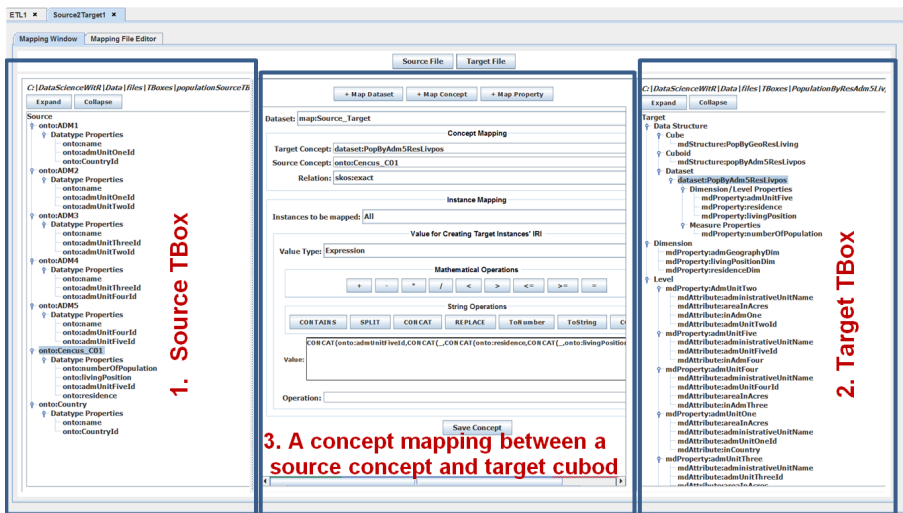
ETL1 × Source2Target1 ×

Mapping Window | Mapping File Editor

Source File | Target File

C:\DataScienceWitR\Data\files\TBoxes\populationSourceTB

Expand | Collapse

Source
onto:ADM1
Datatype Properties
onto:name
onto:admUnitOneId
onto:CountryId
onto:ADM2
Datatype Properties
onto:name
onto:admUnitOneId
onto:admUnitTwoId
onto:ADM3
Datatype Properties
onto:name
onto:admUnitThreeId
onto:admUnitTwoId
onto:ADM4
Datatype Properties
onto:name
onto:admUnitThreeId
onto:admUnitFourId
onto:ADM5
Datatype Properties
onto:name
onto:admUnitFourId
onto:admUnitFiveId
onto:Cencus_C01
Datatype Properties
onto:numberOfPopulation
onto:livingPosition
onto:admUnitFiveId
onto:residence
onto:Country
Datatype Properties
onto:name
onto:CountryId

1. Source TBox

+ Map Dataset | + Map Concept | + Map Property

Dataset: map:Source_Target

Concept Mapping

Target Concept: dataset:PopByAdm5ResLivpos
Source Concept: onto:Cencus_C01
Relation: skos:exact

Instance Mapping

Instances to be mapped: All

Value for Creating Target Instances' IRI

Value Type: Expression

Mathematical Operations

+ | - | * | / | < | > | <= | >= | =

String Operations

CONTAINS | SPLIT | CONCAT | REPLACE | ToNumber | ToString | C

Value: CONCAT(onto:admUnitFiveId,CONCAT(_,CONCAT(onto:residence,CONCAT(_,onto:livingPositio

Operation:

Save Concept

3. A concept mapping between a source concept and target cubod

C:\DataScienceWitR\Data\files\TBoxes\PopulationByResAdm5Liv

Expand | Collapse

Target
Data Structure
Cube
mdStructure:PopByGeoResLiving
Cuboid
mdStructure:popByAdm5ResLivpos
Dataset
dataset:PopByAdm5ResLivpos
Dimension/Level Properties
mdProperty:admUnitFive
mdProperty:residence
mdProperty:livingPosition
Measure Properties
mdProperty:numberOfPopulation
Dimension
mdProperty:admGeographyDim
mdProperty:livingPositionDim
mdProperty:residenceDim
Level
mdProperty:AdmUnitTwo
mdAttribute:administrativeUnitName
mdAttribute:areaInAcres
mdAttribute:inAdmOne
mdAttribute:admUnitTwoId
mdProperty:admUnitFive
mdAttribute:administrativeUnitName
mdAttribute:admUnitFiveId
mdAttribute:inAdmFour
mdProperty:admUnitFour
mdAttribute:administrativeUnitName
mdAttribute:admUnitFourId
mdAttribute:areaInAcres
mdAttribute:inAdmThree
mdProperty:admUnitOne
mdAttribute:areaInAcres
mdAttribute:administrativeUnitName
mdAttribute:admUnitOneId
mdAttribute:inCountry
mdProperty:admUnitThree
mdAttribute:administrativeUnitName
mdAttribute:admUnitThreeId
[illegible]

2. Target TBox